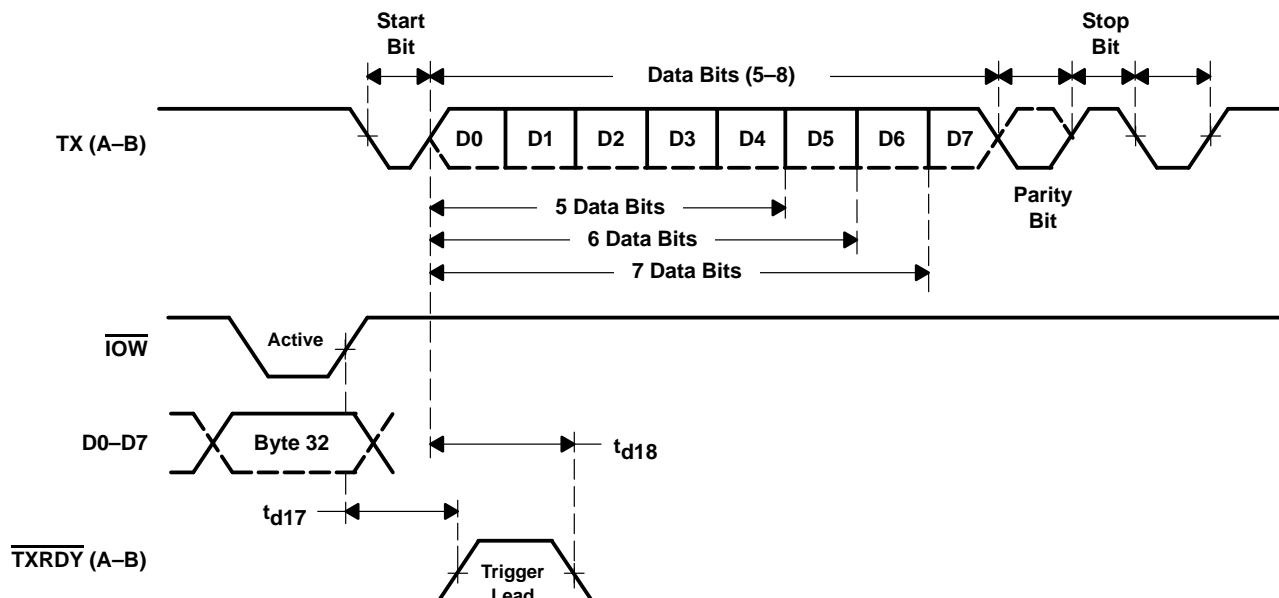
Start Bit

Stop Bit

Data Bits (5–8)

TX (A–B)

D0 D1 D2 D3 D4 D5 D6 D7

Parity Bit

5 Data Bits

6 Data Bits

7 Data Bits

$\overline{IOW}$

Active

D0–D7

Byte 32

$t_{d18}$

$t_{d17}$

$\overline{TXRDY}$ (A–B)

Trigger Lead